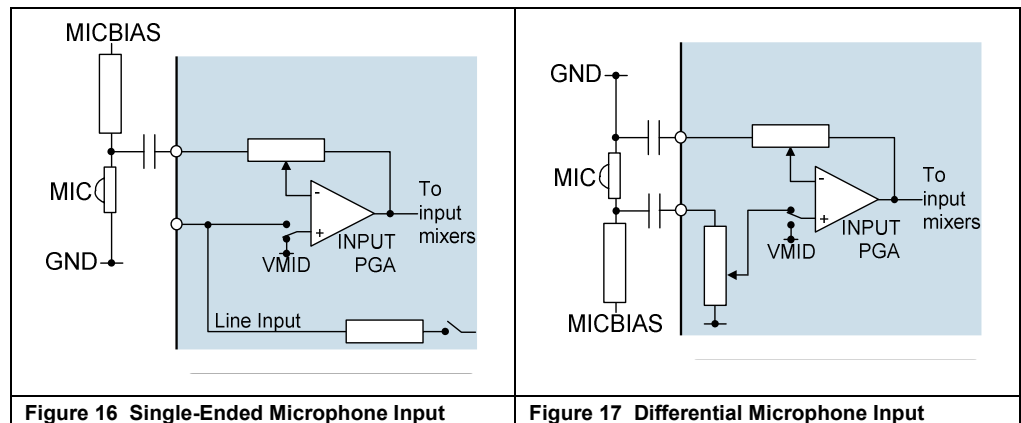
MICBIAS

MIC

GND

-

+

VMID

INPUT PGA

To input mixers

Line Input

Figure 16 Single-Ended Microphone Input

GND

MIC

MICBIAS

-

+

VMID

INPUT PGA

To input mixers

Figure 17 Differential Microphone Input